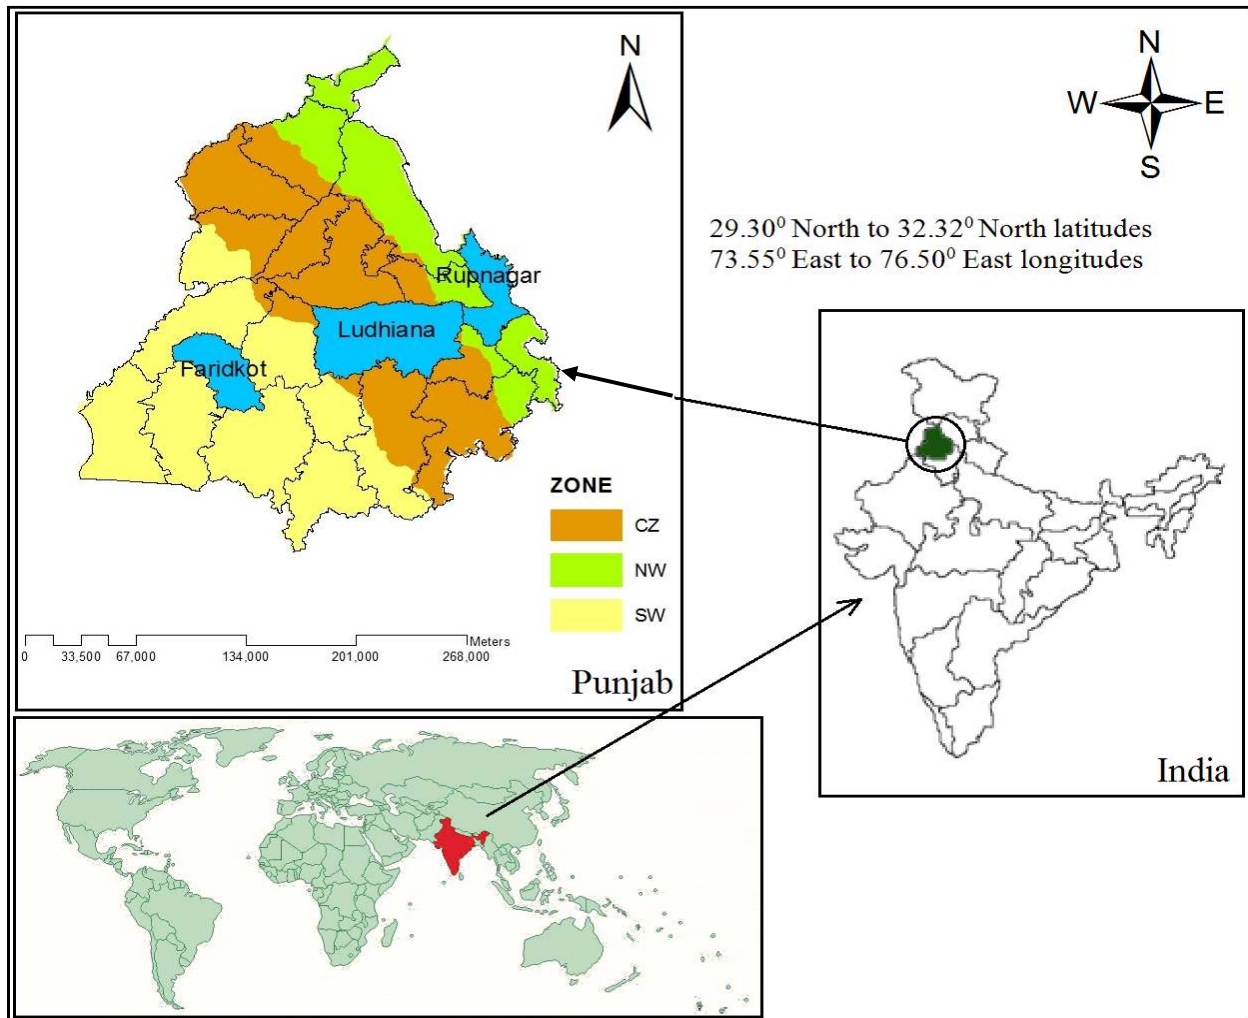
N

Rupnagar

Ludhiana

Faridkot

ZONE

CZ

NW

SW

0 33,500 67,000 134,000 201,000 268,000 Meters

Punjab

N
W E
S

29.30$^0$ North to 32.32$^0$ North latitudes
73.55$^0$ East to 76.50$^0$ East longitudes

India